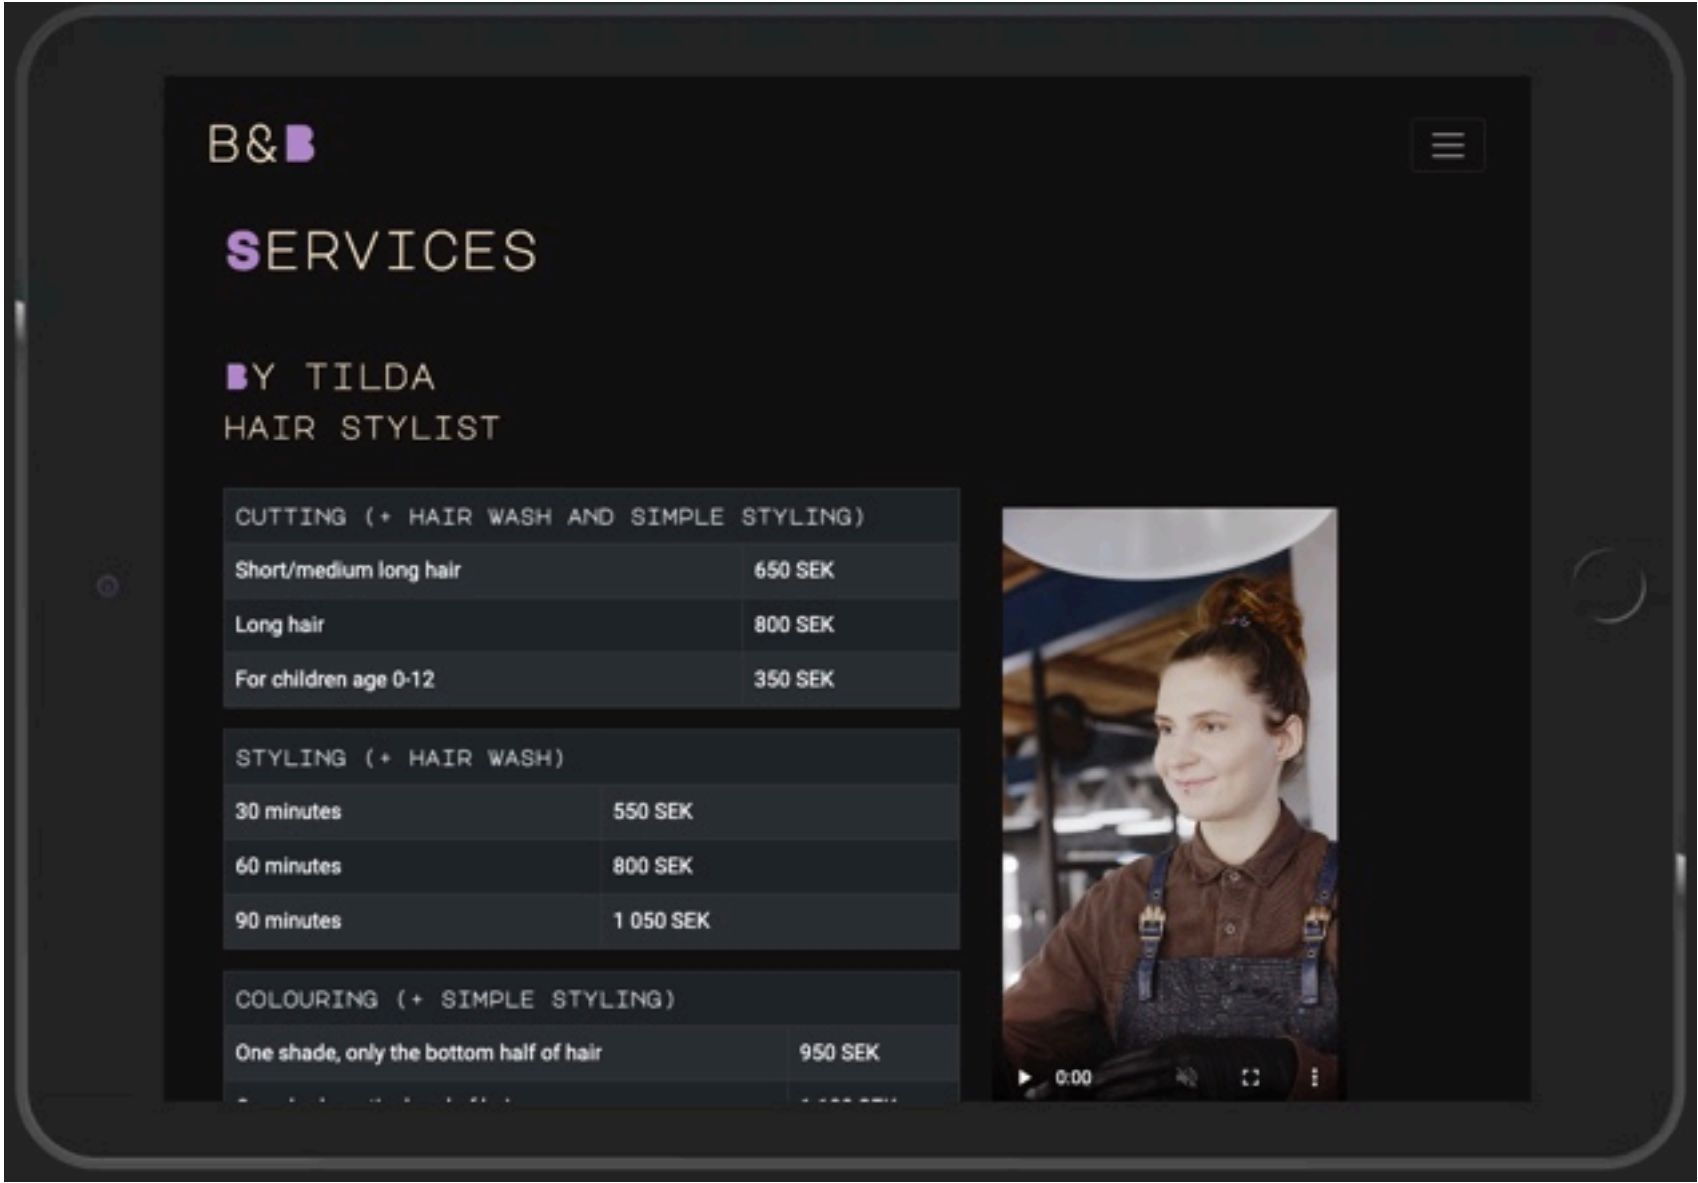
B&B

SERVICES

BY TILDA
HAIR STYLIST

| CUTTING (+ HAIR WASH AND SIMPLE STYLING) | |
|---|---|
| Short/medium long hair | 650 SEK |
| Long hair | 800 SEK |
| For children age 0-12 | 350 SEK |

| STYLING (+ HAIR WASH) | |
|---|---|
| 30 minutes | 550 SEK |
| 60 minutes | 800 SEK |
| 90 minutes | 1 050 SEK |

| COLOURING (+ SIMPLE STYLING) | |
|---|---|
| One shade, only the bottom half of hair | 950 SEK |
| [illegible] | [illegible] |

0:00